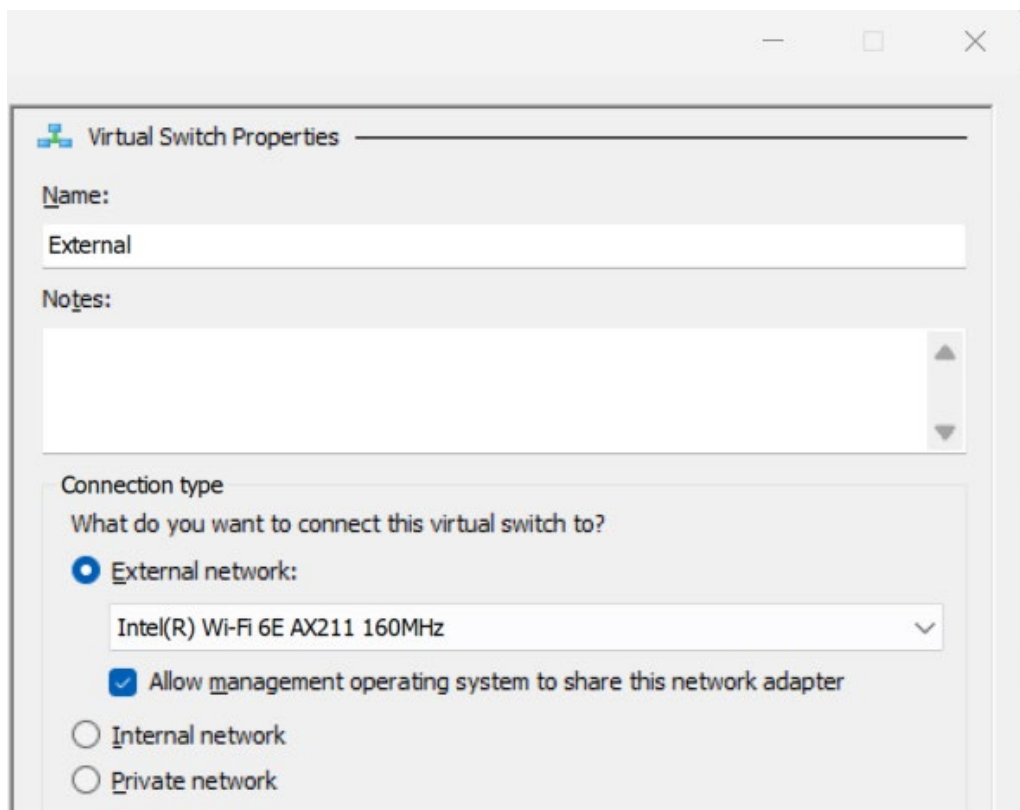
Virtual Switch Properties

Name:

External

Notes:

Connection type

What do you want to connect this virtual switch to?

External network:

Intel(R) Wi-Fi 6E AX211 160MHz

Allow management operating system to share this network adapter

Internal network

Private network